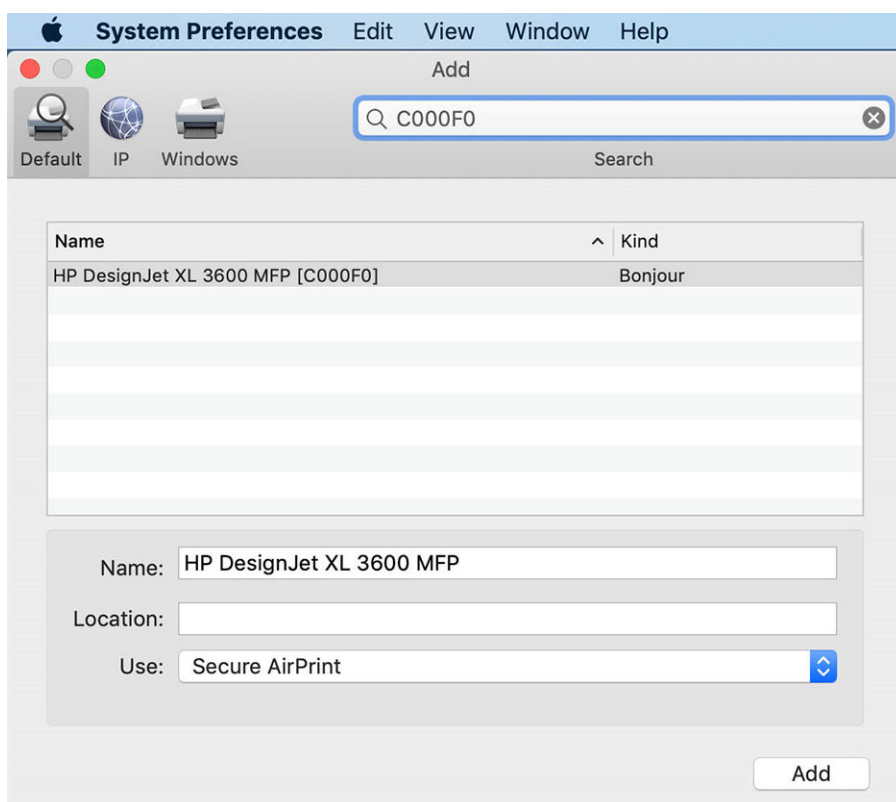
System Preferences Edit View Window Help

Add

Default IP Windows

C000F0

Search

| Name | Kind |
|---|---|
| HP DesignJet XL 3600 MFP [C000F0] | Bonjour |

Name: HP DesignJet XL 3600 MFP

Location:

Use: Secure AirPrint

Add